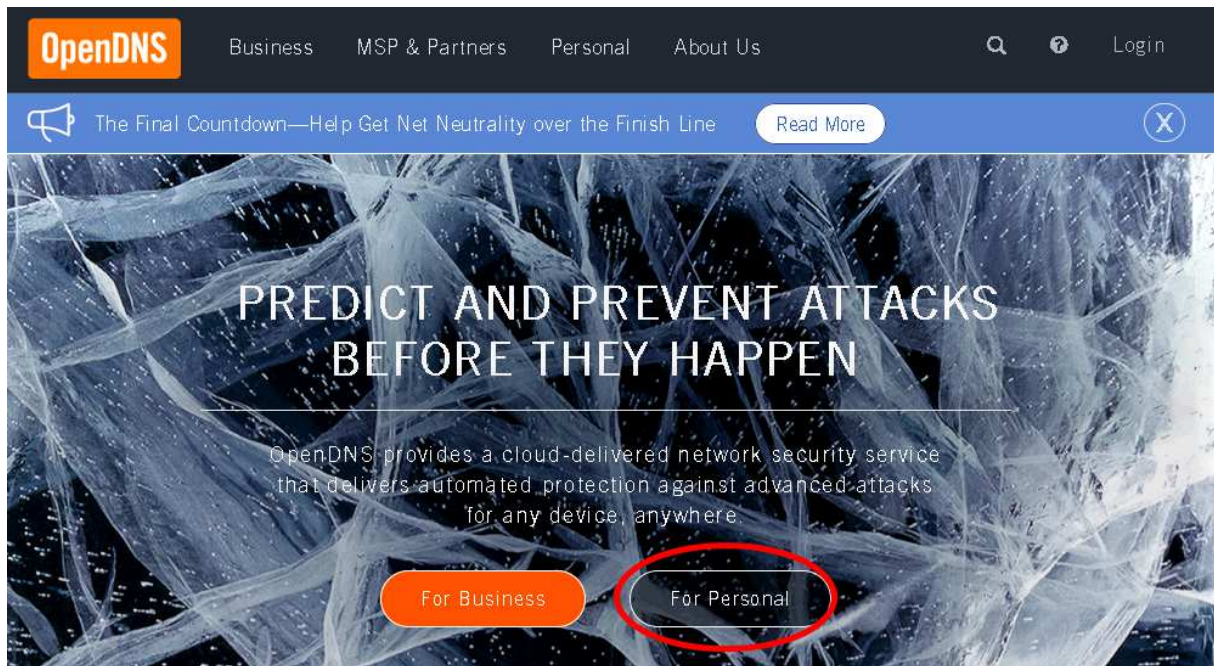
OpenDNS Business MSP & Partners Personal About Us Login

The Final Countdown—Help Get Net Neutrality over the Finish Line Read More

PREDICT AND PREVENT ATTACKS BEFORE THEY HAPPEN

OpenDNS provides a cloud-delivered network security service that delivers automated protection against advanced attacks for any device, anywhere.

For Business For Personal